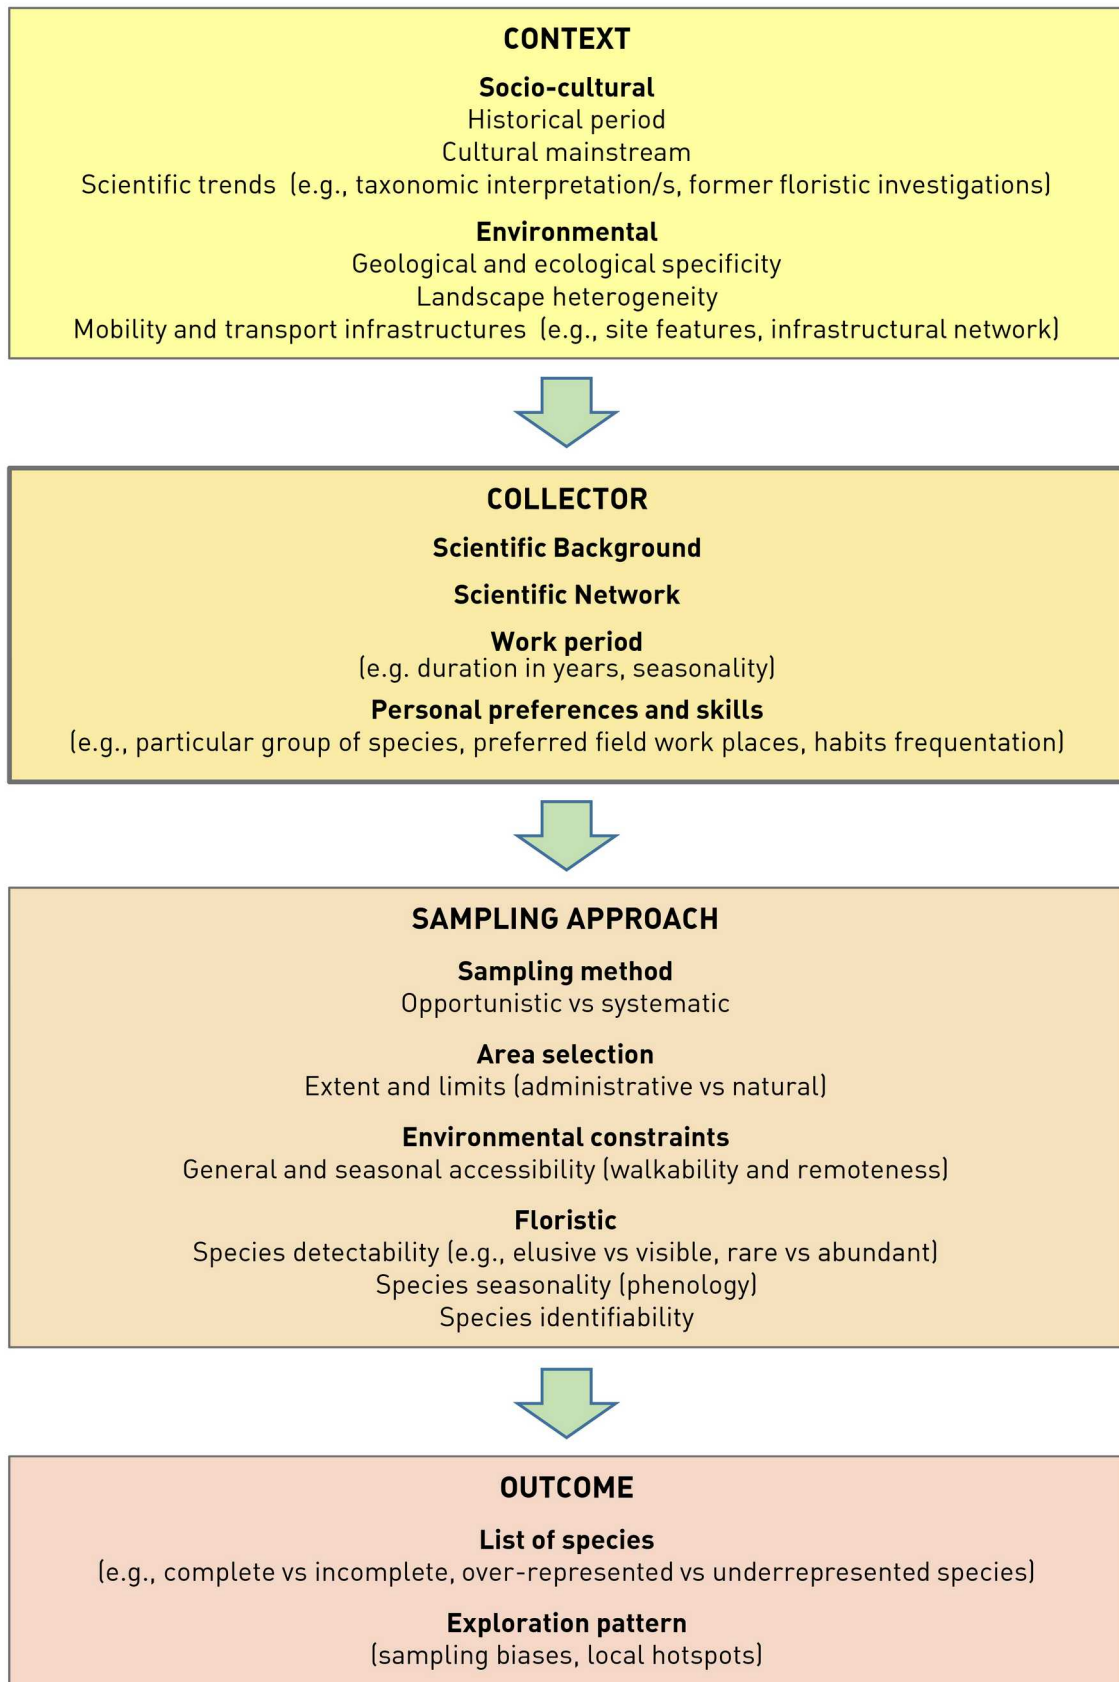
CONTEXT

Socio-cultural
Historical period
Cultural mainstream
Scientific trends (e.g., taxonomic interpretation/s, former floristic investigations)

Environmental
Geological and ecological specificity
Landscape heterogeneity
Mobility and transport infrastructures (e.g., site features, infrastructural network)

COLLECTOR

Scientific Background

Scientific Network

Work period
(e.g. duration in years, seasonality)

Personal preferences and skills
(e.g., particular group of species, preferred field work places, habits frequentation)

SAMPLING APPROACH

Sampling method
Opportunistic vs systematic

Area selection
Extent and limits (administrative vs natural)

Environmental constraints
General and seasonal accessibility (walkability and remoteness)

Floristic
Species detectability (e.g., elusive vs visible, rare vs abundant)
Species seasonality (phenology)
Species identifiability

OUTCOME

List of species
(e.g., complete vs incomplete, over-represented vs underrepresented species)

Exploration pattern
(sampling biases, local hotspots)